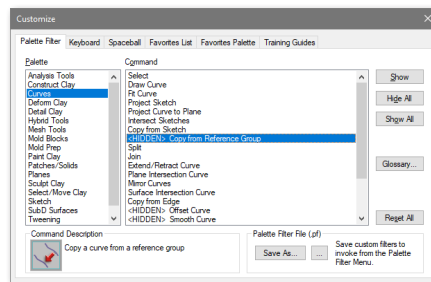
Customize

Palette Filter | Keyboard | Spaceball | Favorites List | Favorites Palette | Training Guides

Palette
Analysis Tools
Construct Clay
Curves
Deform Clay
Detail Clay
Hybrid Tools
Mesh Tools
Mold Blocks
Mold Prep
Paint Clay
Patches/Solids
Planes
Sculpt Clay
Select/Move Clay
Sketch
SubD Surfaces
Tweening

Command
Select
Draw Curve
Fit Curve
Project Sketch
Project Curve to Plane
Intersect Sketches
Copy from Sketch
<HIDDEN> Copy from Reference Group
Split
Join
Extend/Retract Curve
Plane Intersection Curve
Mirror Curves
Surface Intersection Curve
Copy from Edge
<HIDDEN> Offset Curve
<HIDDEN> Smooth Curve

Show
Hide All
Show All
Glossary...
Reset All

Command Description
Copy a curve from a reference group

Palette Filter File (.pf)
Save As... | ...
Save custom filters to invoke from the Palette Filter Menu.